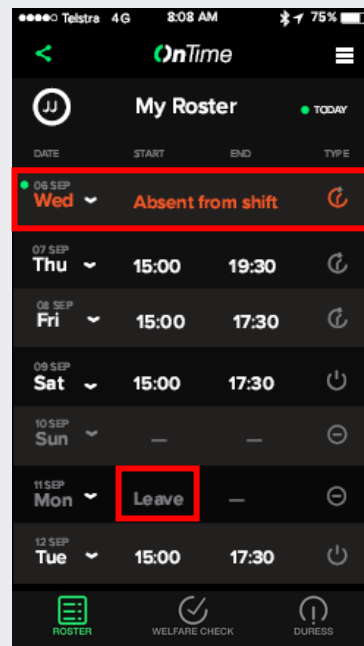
●●●●○ Telstra 4G 8:08 AM 75%

OnTime

JJ My Roster ● TODAY

| DATE | START | END | TYPE |
|---|---|---|---|
| 06 SEP Wed | Absent from shift | | |
| 07 SEP Thu | 15:00 | 19:30 | |
| 08 SEP Fri | 15:00 | 17:30 | |
| 09 SEP Sat | 15:00 | 17:30 | |
| 10 SEP Sun | — | — | |
| 11 SEP Mon | Leave | — | |
| 12 SEP Tue | 15:00 | 17:30 | |

ROSTER WELFARE CHECK DURESS